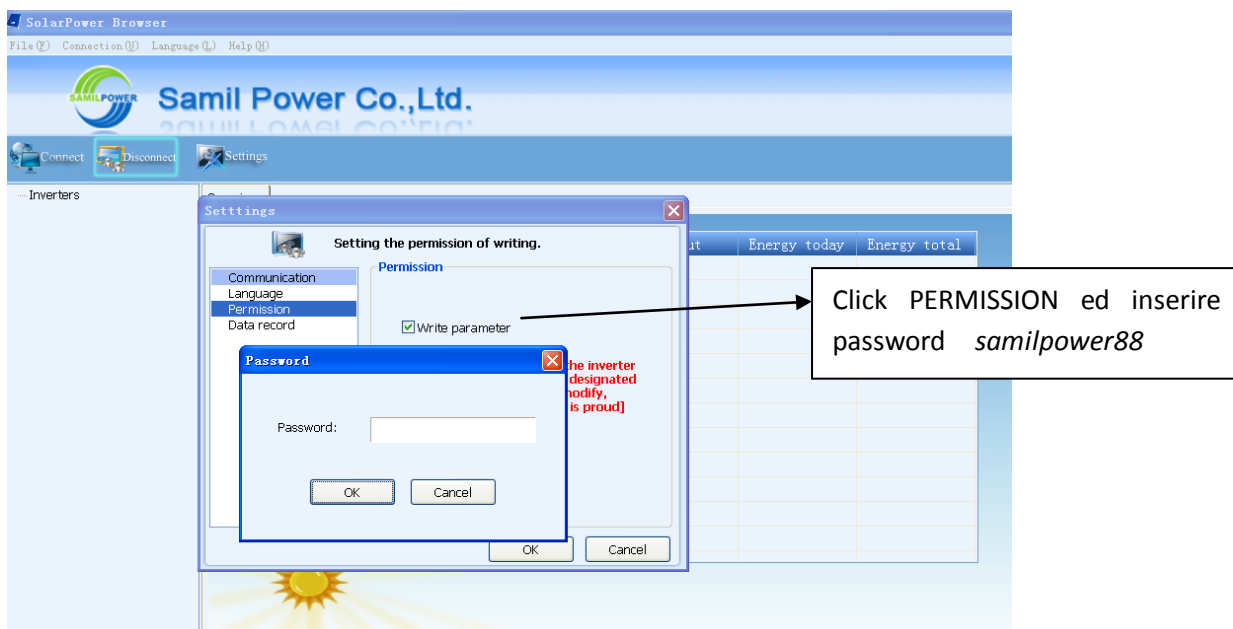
SolarPower Browser

File(F) Connection(U) Language(L) Help(H)

SAMILPOWER

Samil Power Co.,Ltd.

Connect Disconnect Settings

Inverters

Setttings

Setting the permission of writing.

Communication
Language
Permission
Data record

Permission

Write parameter

he inverter
designated
nodify,
is proud]

ut | Energy today | Energy total

Password

Password:

OK Cancel

OK Cancel

Click PERMISSION ed inserire password *samilpower88*